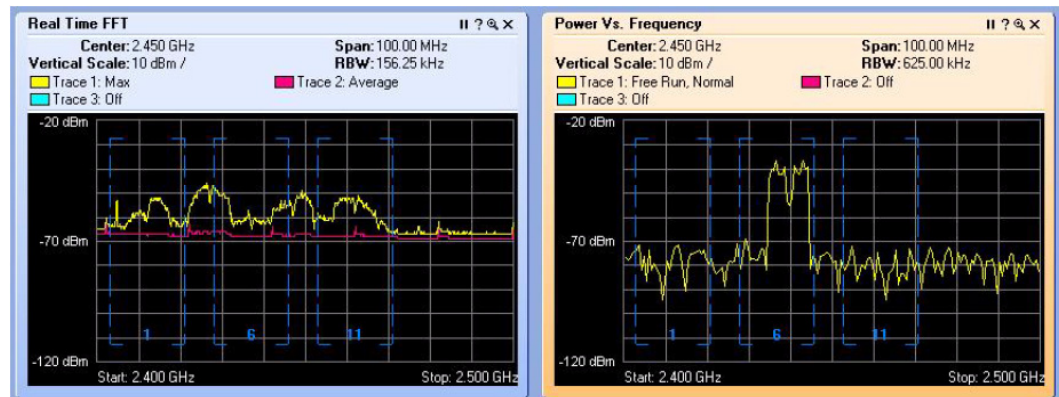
Real Time FFT

Center: 2.450 GHz
Span: 100.00 MHz
Vertical Scale: 10 dBm /
RBW: 156.25 kHz
Trace 1: Max
Trace 2: Average
Trace 3: Off

-20 dBm
-70 dBm
-120 dBm
1
6
11
Start: 2.400 GHz
Stop: 2.500 GHz

Power Vs. Frequency

Center: 2.450 GHz
Span: 100.00 MHz
Vertical Scale: 10 dBm /
RBW: 625.00 kHz
Trace 1: Free Run, Normal
Trace 2: Off
Trace 3: Off

-20 dBm
-70 dBm
-120 dBm
1
6
11
Start: 2.400 GHz
Stop: 2.500 GHz